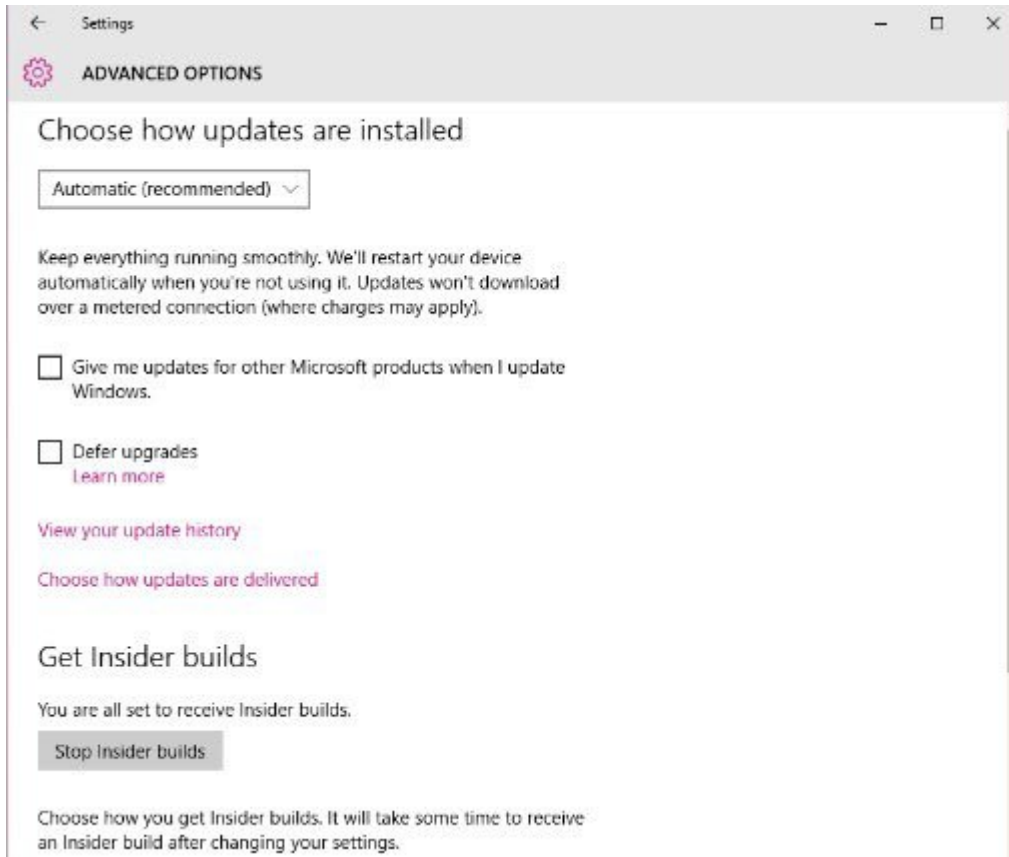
Settings

ADVANCED OPTIONS

Choose how updates are installed

Automatic (recommended)

Keep everything running smoothly. We'll restart your device automatically when you're not using it. Updates won't download over a metered connection (where charges may apply).

Give me updates for other Microsoft products when I update Windows.

Defer upgrades
Learn more

View your update history

Choose how updates are delivered

Get Insider builds

You are all set to receive Insider builds.

Stop Insider builds

Choose how you get Insider builds. It will take some time to receive an Insider build after changing your settings.